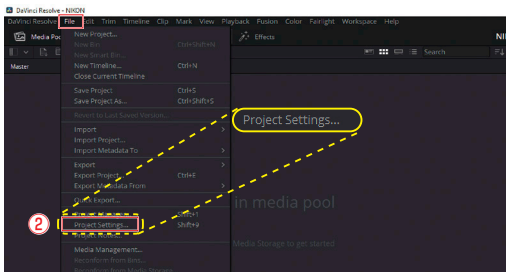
DaVinci Resolve - NIKON

DaVinci Resolve File Edit Trim Timeline Clip Mark View Playback Fusion Color Fairlight Workspace Help

Media Pool

Effects

NI

Search

Master

New Project...

New Bin Ctrl+Shift+N

New Smart Bin...

New Timeline... Ctrl+N

Close Current Timeline

Save Project Ctrl+S

Save Project As... Ctrl+Shift+S

Revert to Last Saved Version...

Import

Import Project...

Import Metadata To

Export

Export Project... Ctrl+E

Export Metadata From

Quick Export...

Project Manager... Shift+1

Project Settings... Shift+9

Media Management...

Reconform from Bins...

Reconform from Media Storage...

Project Settings...

②

in media pool

Media Storage to get started